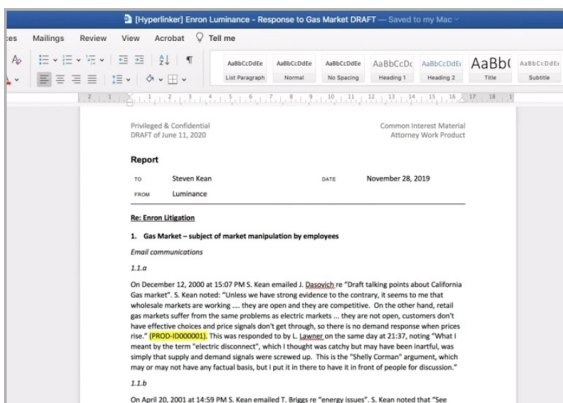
[Hyperlinker] Enron Luminance - Response to Gas Market DRAFT — Saved to my Mac

ces Mailings Review View Acrobat Tell me

AaBbCcDdEe List Paragraph
AaBbCcDdEe Normal
AaBbCcDdEe No Spacing
AaBbCcDc Heading 1
AaBbCcDdE Heading 2
AaBb( Title
AaBbCcDdEe Subtitle

Privileged & Confidential
DRAFT of June 11, 2020

Common Interest Material
Attorney Work Product

Report

TO Steven Kean DATE November 28, 2019

FROM Luminance

Re: Enron Litigation

1. Gas Market – subject of market manipulation by employees

Email communications

1.1.a

On December 12, 2000 at 15:07 PM S. Kean emailed J. Dasovich re "Draft talking points about California Gas market". S. Kean noted: "Unless we have strong evidence to the contrary, it seems to me that wholesale markets are working .... they are open and they are competitive. On the other hand, retail gas markets suffer from the same problems as electric markets ... they are not open, customers don't have effective choices and price signals don't get through, so there is no demand response when prices rise." (PROD-ID000001). This was responded to by L. Lawner on the same day at 21:37, noting "What I meant by the term "electric disconnect", which I thought was catchy but may have been inartful, was simply that supply and demand signals were screwed up. This is the "Shelly Corman" argument, which may or may not have any factual basis, but I put it in there to have it in front of people for discussion."

1.1.b

On April 20, 2001 at 14:59 PM S. Kean emailed T. Briggs re "energy issues". S. Kean noted that "See